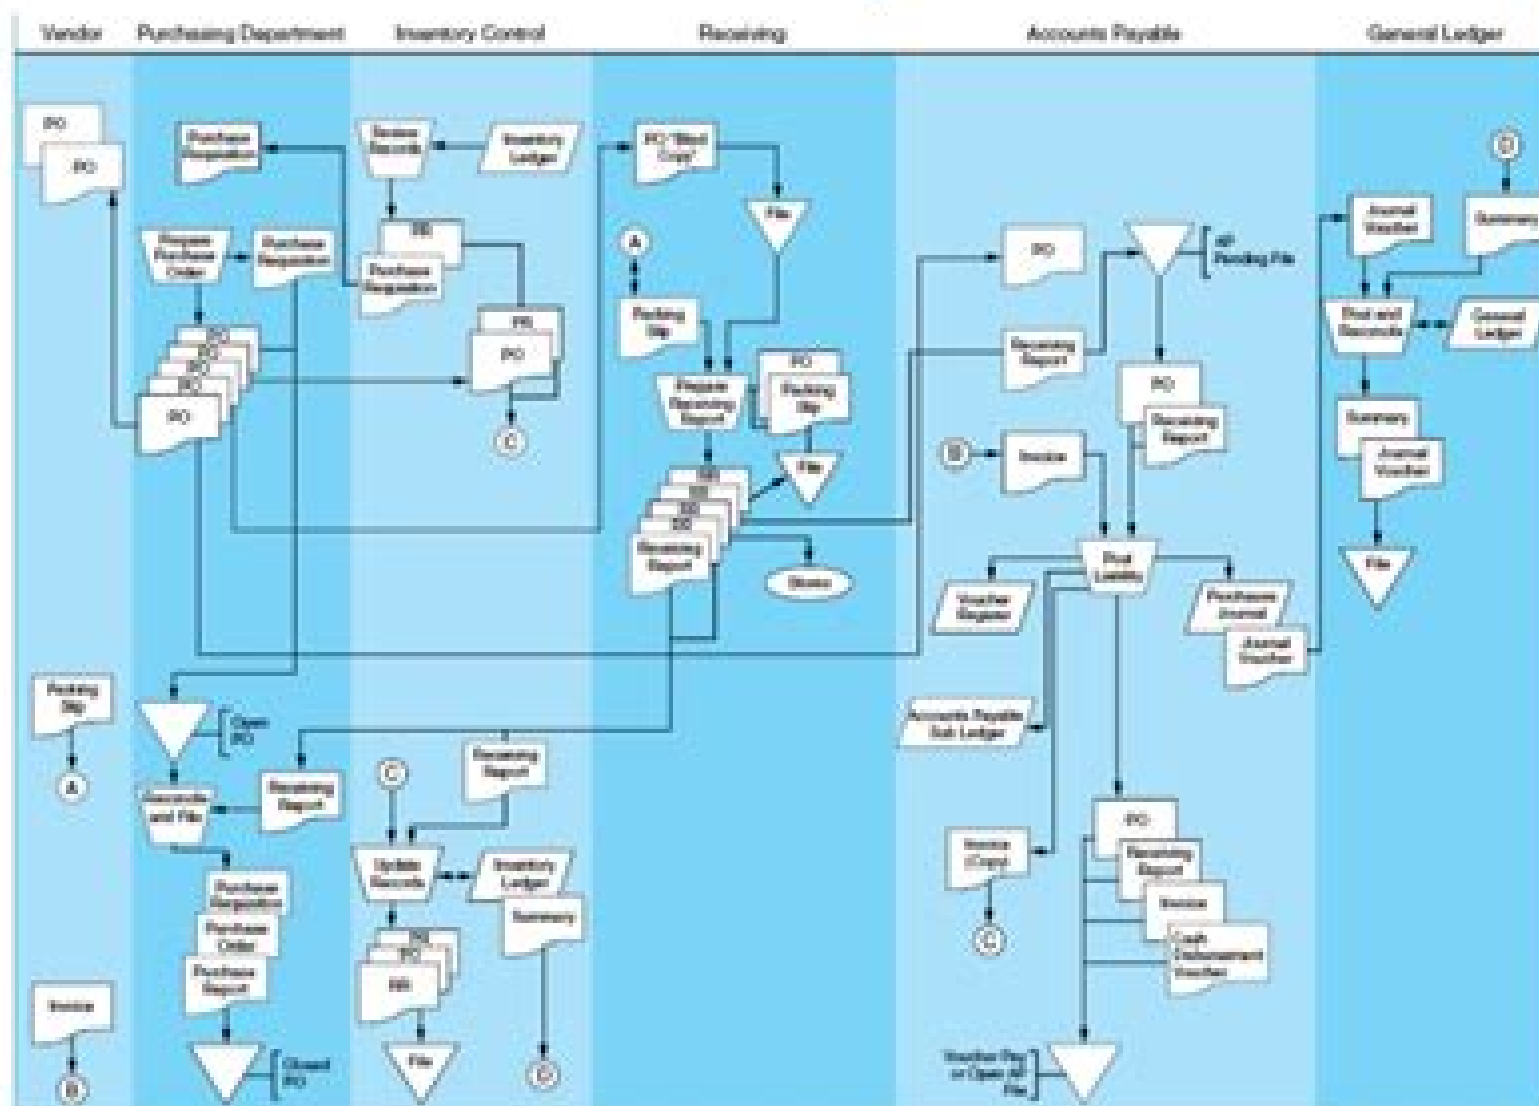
Vendor Purchasing Department Inventory Control Receiving Accounts Payable General Ledger

PO
PO
Purchase Requisition
Review Records
Inventory Ledger
PO "Blind Copy"
File
Prepare Purchase Order
Purchase Requisition
RR
Purchase Requisition
A
PO
AP Pending File
Journal Voucher
Summary
D
PO
PO
PO
PO
PO
PO
PO
Packing Slip
PO
Packing Slip
Prepare Receiving Report
Receiving Report
Post and Reconcile
General Ledger
C
PO
Receiving Report
Summary
Journal Voucher
RR
RR
RR
RR
File
B
Invoice
Receiving Report
Stores
Post Liability
Voucher Register
Purchase Journal
File
Journal Voucher
Packing Slip
A
Open PO
Accounts Payable Sub Ledger
Reconcile and File
Receiving Report
C
Receiving Report
Update Records
Inventory Ledger
Summary
Invoice (Copy)
PO
Receiving Report
Invoice
Cash Disbursement Voucher
Purchase Requisition
Purchase Order
Purchase Report
RR
RR
RR
C
Invoice
B
Closed PO
File
D
Voucher Pay or Open AP File